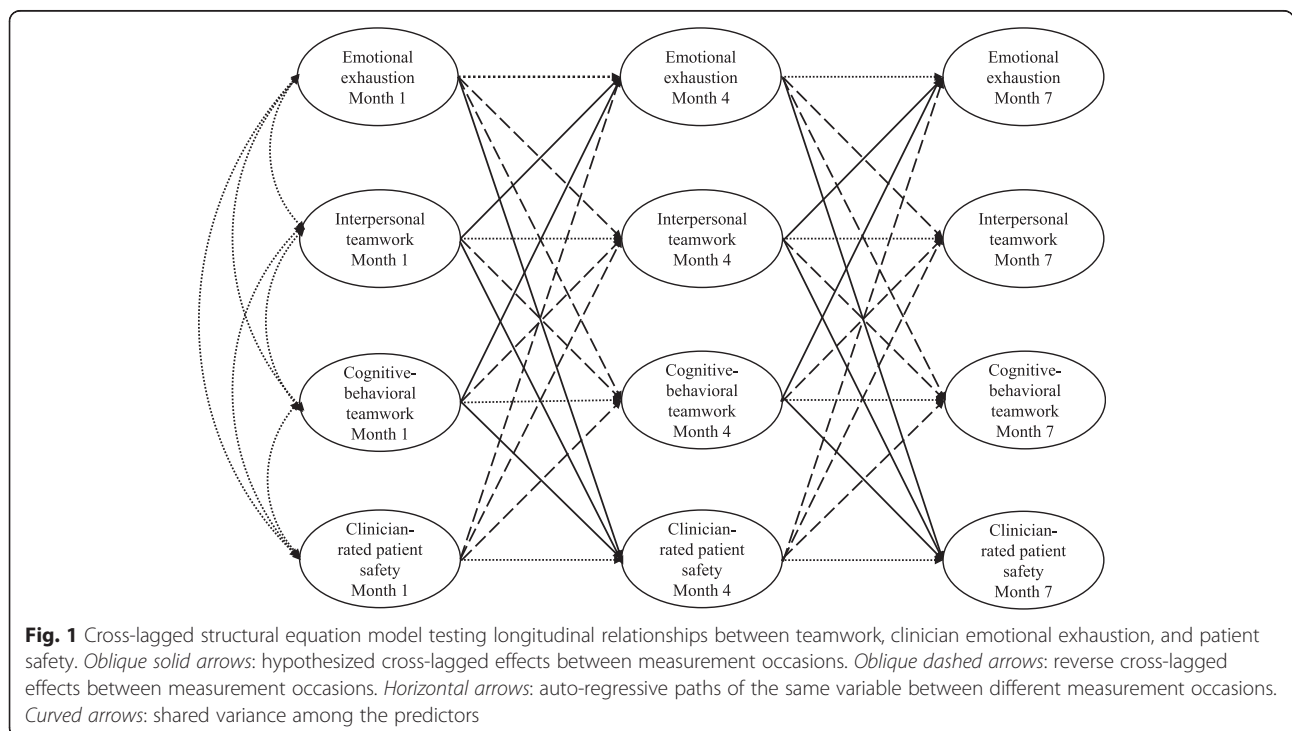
Emotional exhaustion Month 1

Interpersonal teamwork Month 1

Cognitive-behavioral teamwork Month 1

Clinician-rated patient safety Month 1

Emotional exhaustion Month 4

Interpersonal teamwork Month 4

Cognitive-behavioral teamwork Month 4

Clinician-rated patient safety Month 4

Emotional exhaustion Month 7

Interpersonal teamwork Month 7

Cognitive-behavioral teamwork Month 7

Clinician-rated patient safety Month 7

**Fig. 1** Cross-lagged structural equation model testing longitudinal relationships between teamwork, clinician emotional exhaustion, and patient safety. *Oblique solid arrows*: hypothesized cross-lagged effects between measurement occasions. *Oblique dashed arrows*: reverse cross-lagged effects between measurement occasions. *Horizontal arrows*: auto-regressive paths of the same variable between different measurement occasions. *Curved arrows*: shared variance among the predictors